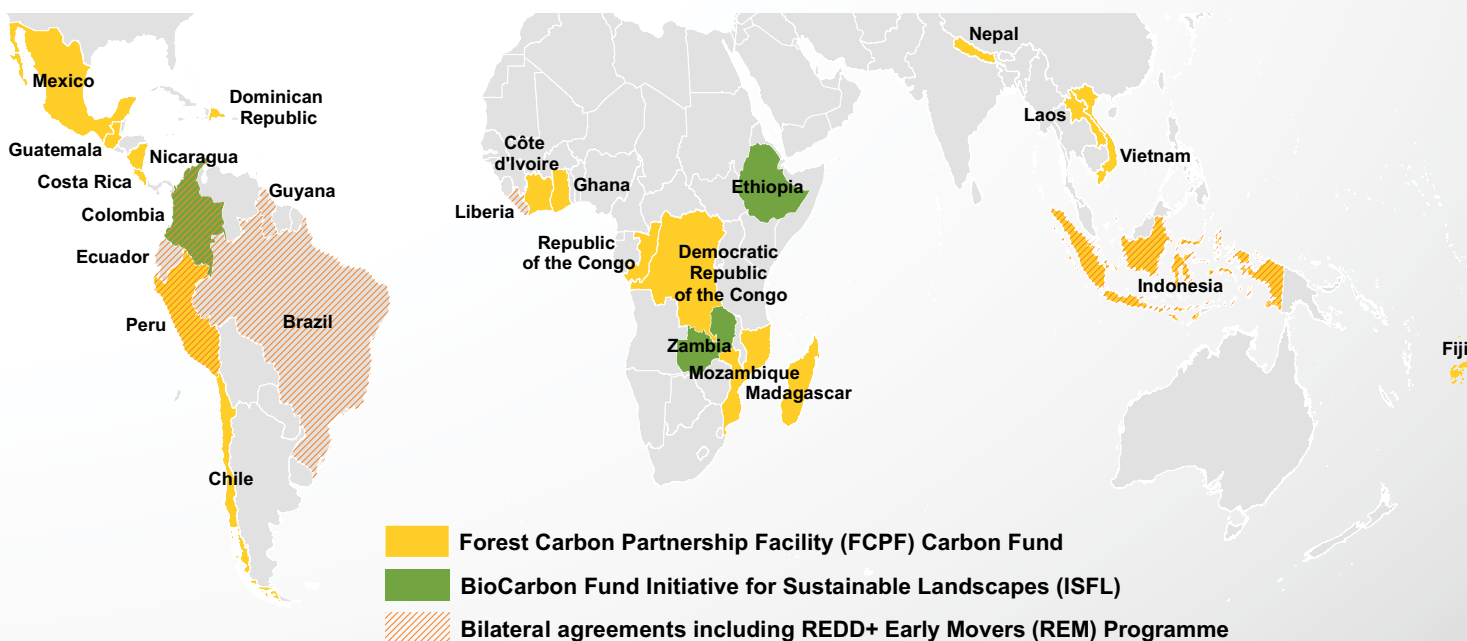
Mexico
Dominican Republic
Guatemala
Nicaragua
Costa Rica
Guyana
Colombia
Ecuador
Peru
Brazil
Chile
Côte d'Ivoire
Ghana
Liberia
Republic of the Congo
Democratic Republic of the Congo
Ethiopia
Zambia
Mozambique
Madagascar
Nepal
Laos
Vietnam
Indonesia
Fiji

Forest Carbon Partnership Facility (FCPF) Carbon Fund
BioCarbon Fund Initiative for Sustainable Landscapes (ISFL)
Bilateral agreements including REDD+ Early Movers (REM) Programme